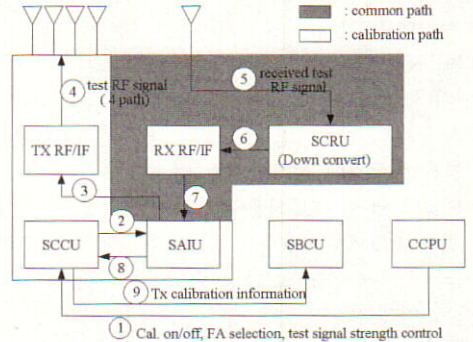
: common path
: calibration path

4 test RF signal ( 4 path)

5 received test RF signal

TX RF/IF

RX RF/IF

6

SCRU (Down convert)

3

7

2

SCCU

SAIU

SBCU

CCPU

8

9 Tx calibration information

1 Cal. on/off, FA selection, test signal strength control